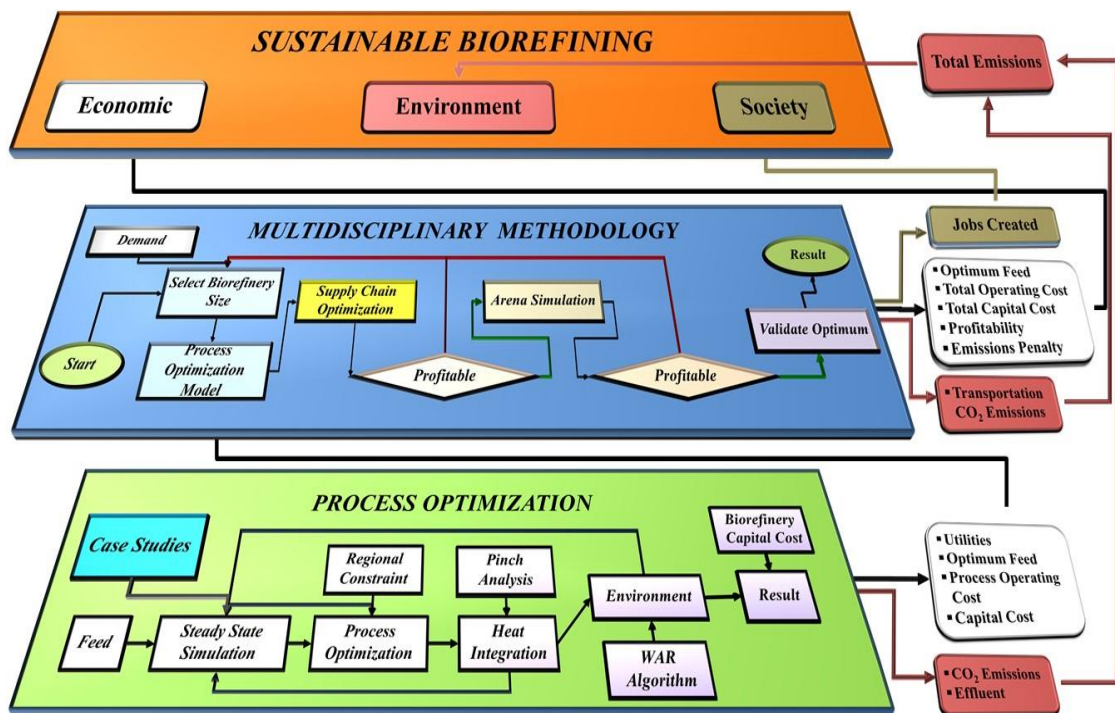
SUSTAINABLE BIOREFINING

Economic

Environment

Society

Total Emissions

MULTIDISCIPLINARY METHODOLOGY

Demand

Select Biorefinery Size

Start

Process Optimization Model

Supply Chain Optimization

Profitable

Arena Simulation

Profitable

Result

Validate Optimum

Jobs Created

▪ Optimum Feed
▪ Total Operating Cost
▪ Total Capital Cost
▪ Profitability
▪ Emissions Penalty

▪ Transportation $CO_2$ Emissions

PROCESS OPTIMIZATION

Case Studies

Regional Constraint

Pinch Analysis

Biorefinery Capital Cost

Feed

Steady State Simulation

Process Optimization

Heat Integration

Environment

Result

WAR Algorithm

▪ Utilities
▪ Optimum Feed
▪ Process Operating Cost
▪ Capital Cost

▪ $CO_2$ Emissions
▪ Effluent